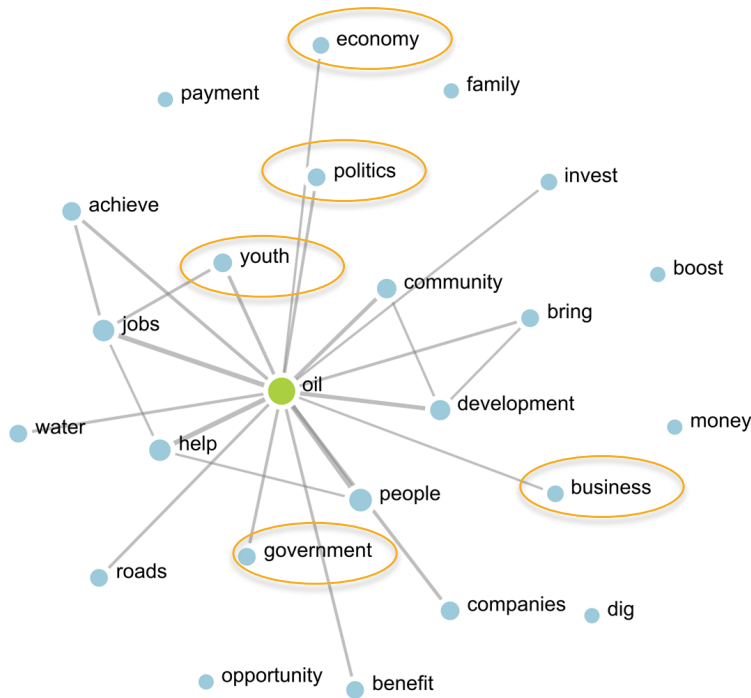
economy

payment

family

politics

invest

achieve

youth

boost

community

bring

jobs

oil

development

water

help

money

people

business

government

roads

companies

dig

opportunity

benefit